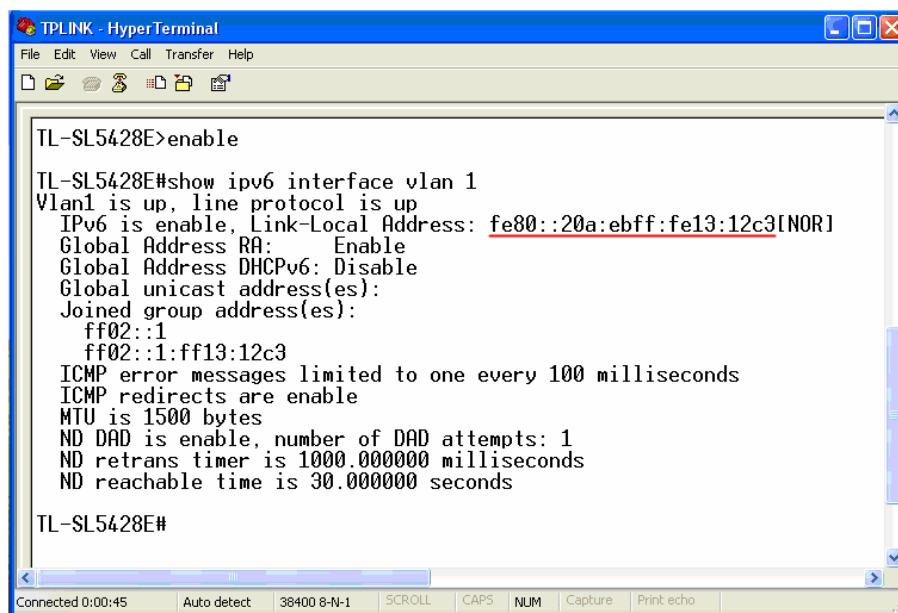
TPLINK - HyperTerminal

File Edit View Call Transfer Help

TL-SL5428E>enable

TL-SL5428E#show ipv6 interface vlan 1
Vlan1 is up, line protocol is up
IPv6 is enable, Link-Local Address: fe80::20a:ebff:fe13:12c3[NOR]
Global Address RA: Enable
Global Address DHCPv6: Disable
Global unicast address(es):
Joined group address(es):
ff02::1
ff02::1:ff13:12c3
ICMP error messages limited to one every 100 milliseconds
ICMP redirects are enable
MTU is 1500 bytes
ND DAD is enable, number of DAD attempts: 1
ND retrans timer is 1000.000000 milliseconds
ND reachable time is 30.000000 seconds

TL-SL5428E#

Connected 0:00:45 | Auto detect | 38400 8-N-1 | SCROLL | CAPS | NUM | Capture | Print echo